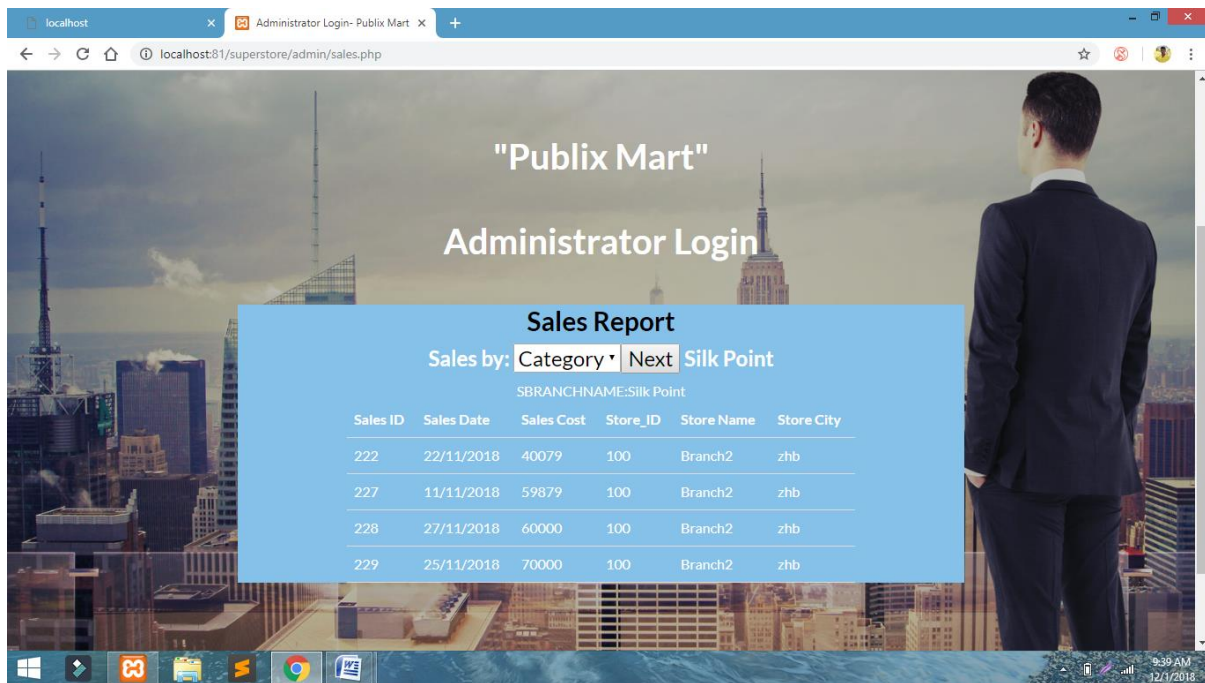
localhost ×
Administrator Login- Publix Mart ×
+

localhost:81/superstore/admin/sales.php

"Publix Mart"

Administrator Login

Sales Report

Sales by: Category Next Silk Point

SBRANCHNAME:Silk Point

| Sales ID | Sales Date | Sales Cost | Store_ID | Store Name | Store City |
|---|---|---|---|---|---|
| 222 | 22/11/2018 | 40079 | 100 | Branch2 | zhb |
| 227 | 11/11/2018 | 59879 | 100 | Branch2 | zhb |
| 228 | 27/11/2018 | 60000 | 100 | Branch2 | zhb |
| 229 | 25/11/2018 | 70000 | 100 | Branch2 | zhb |

9:39 AM
12/1/2018